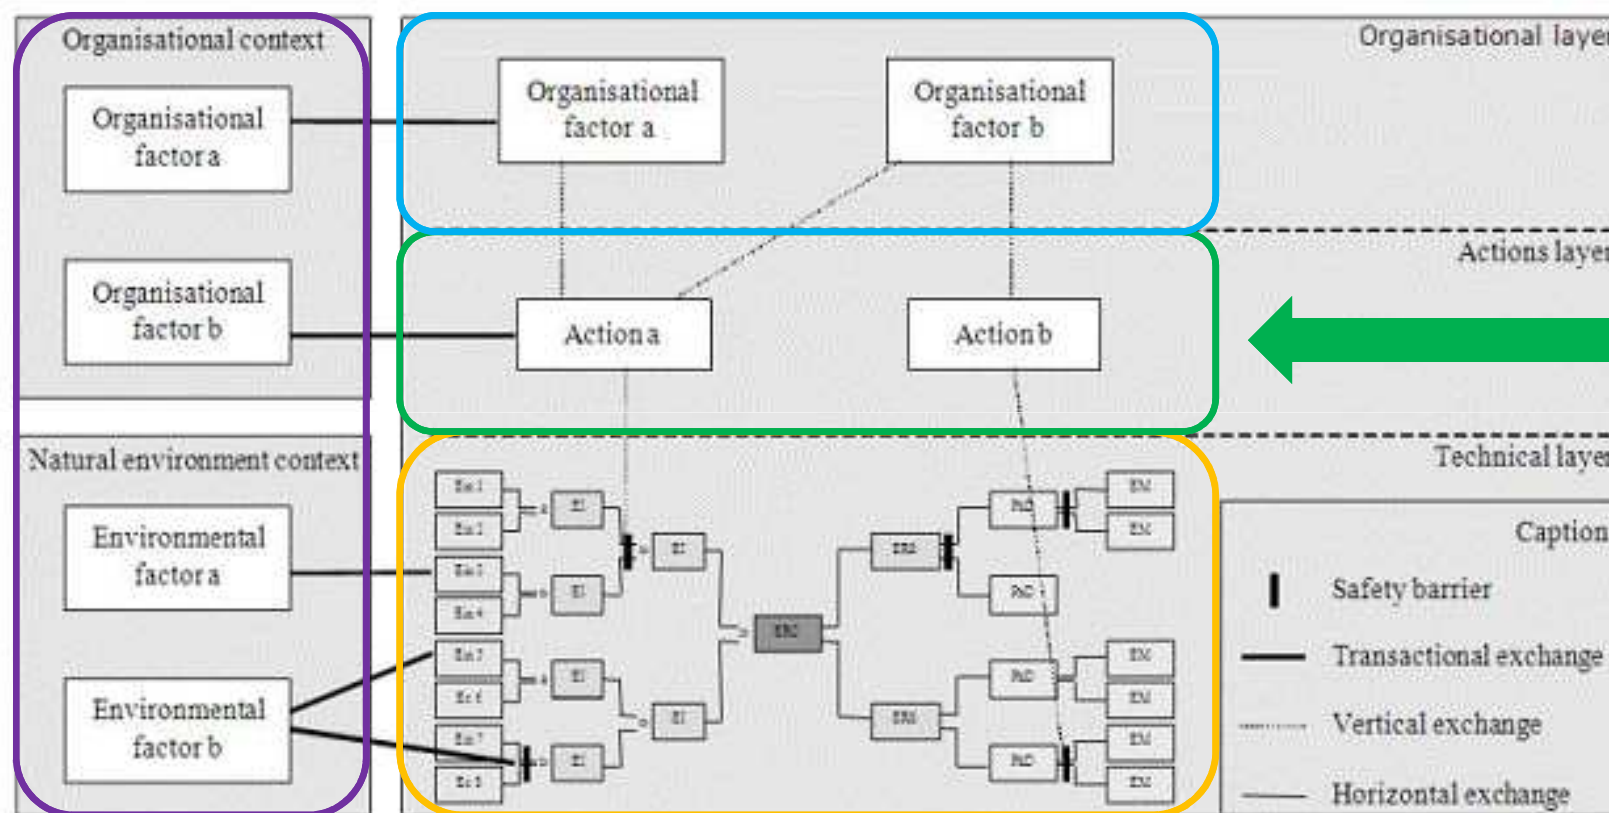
Organisational context

Organisational factor a

Organisational factor b

Natural environment context

Environmental factor a

Environmental factor b

Organisational factor a

Organisational factor b

Action a

Action b

Organisational laye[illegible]

Actions laye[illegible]

Technical laye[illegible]

Caption

Safety barrier

Transactional exchange

Vertical exchange

Horizontal exchange

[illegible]